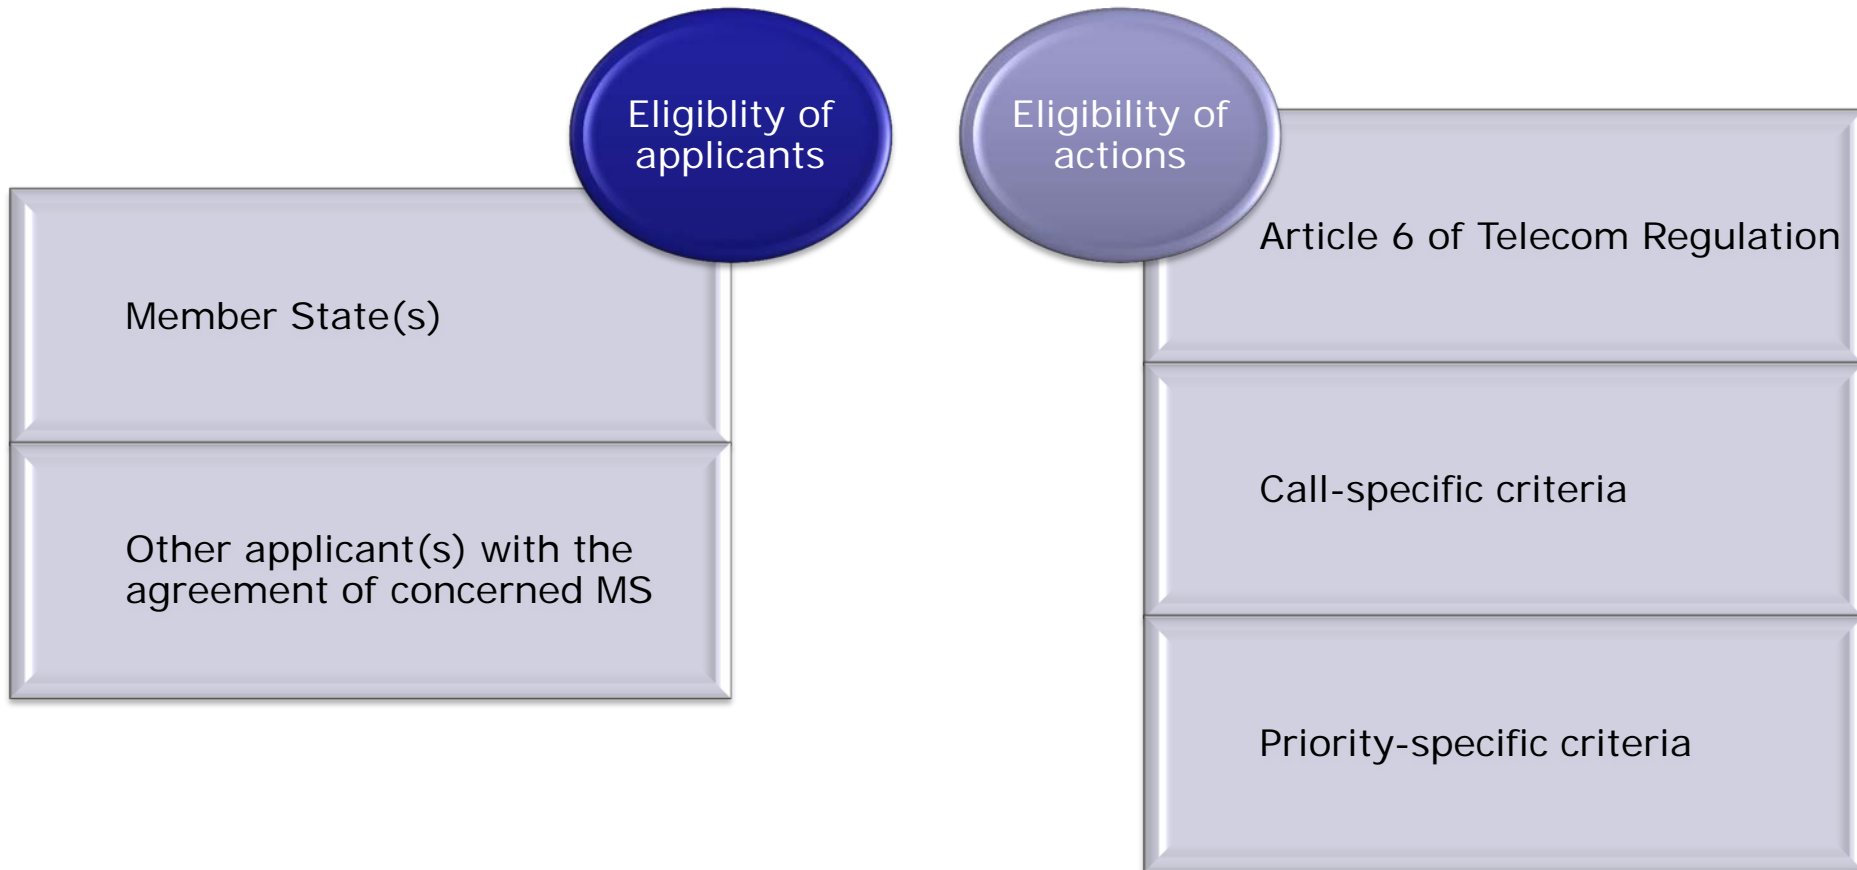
Eligiblity of applicants

Member State(s)

Other applicant(s) with the agreement of concerned MS

Eligibility of actions

Article 6 of Telecom Regulation

Call-specific criteria

Priority-specific criteria